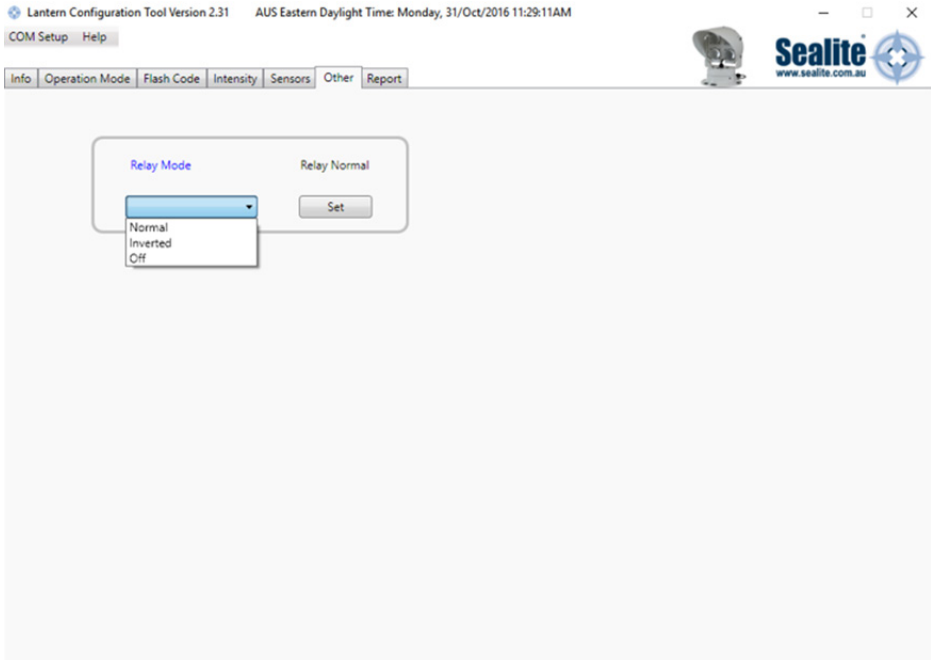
Lantern Configuration Tool Version 2.31 AUS Eastern Daylight Time: Monday, 31/Oct/2016 11:29:11AM

COM Setup Help

Sealite®
www.sealite.com.au

Info | Operation Mode | Flash Code | Intensity | Sensors | Other | Report

Relay Mode

Relay Normal

Set

Normal
Inverted
Off